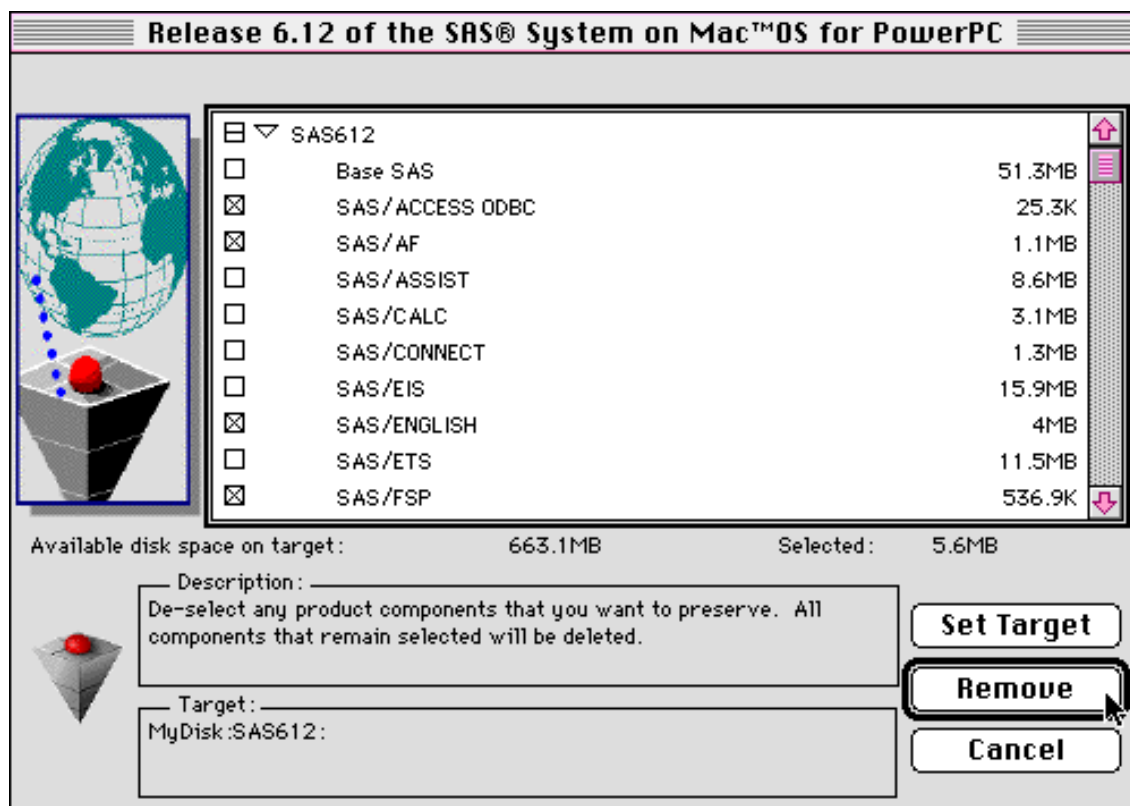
Release 6.12 of the SAS® System on Mac™OS for PowerPC

SAS612

| | | |
|---|---|---|
| ☐ | Base SAS | 51.3MB |
| ☒ | SAS/ACCESS ODBC | 25.3K |
| ☒ | SAS/AF | 1.1MB |
| ☐ | SAS/ASSIST | 8.6MB |
| ☐ | SAS/CALC | 3.1MB |
| ☐ | SAS/CONNECT | 1.3MB |
| ☐ | SAS/EIS | 15.9MB |
| ☒ | SAS/ENGLISH | 4MB |
| ☐ | SAS/ETS | 11.5MB |
| ☒ | SAS/FSP | 536.9K |

Available disk space on target: 663.1MB Selected: 5.6MB

Description:
De-select any product components that you want to preserve. All components that remain selected will be deleted.

Target:
MyDisk:SAS612:

Set Target

Remove

Cancel